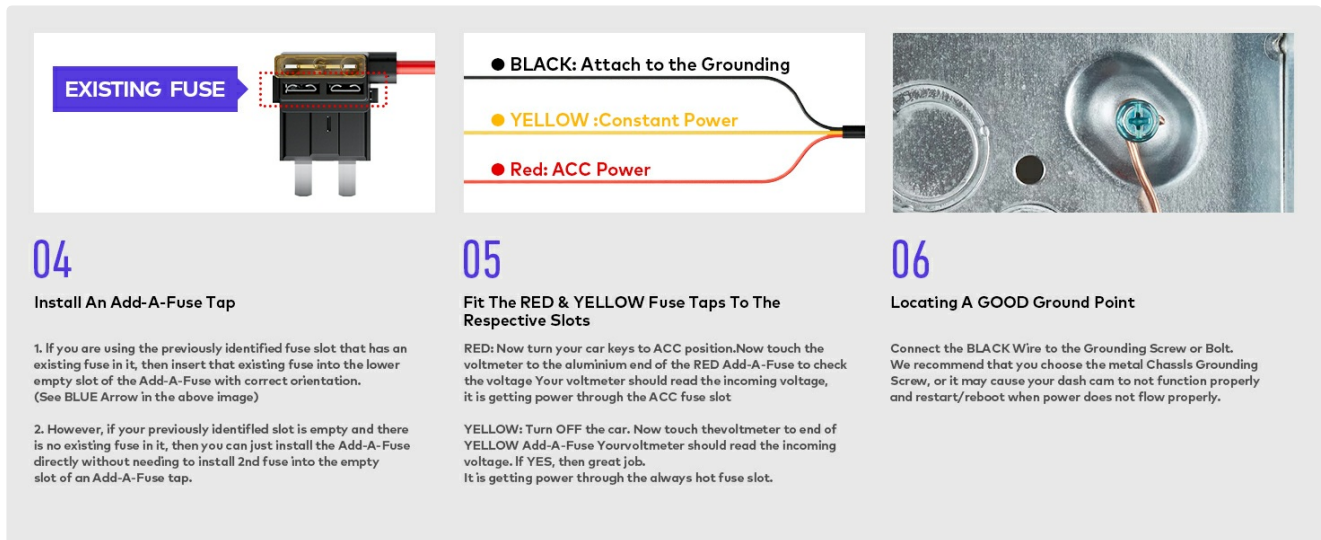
EXISTING FUSE

04

Install An Add-A-Fuse Tap

1. If you are using the previously identified fuse slot that has an existing fuse in it, then insert that existing fuse into the lower empty slot of the Add-A-Fuse with correct orientation.
(See BLUE Arrow in the above image)

2. However, if your previously identified slot is empty and there is no existing fuse in it, then you can just install the Add-A-Fuse directly without needing to install 2nd fuse into the empty slot of an Add-A-Fuse tap.

● BLACK: Attach to the Grounding

● YELLOW :Constant Power

● Red: ACC Power

05

Fit The RED & YELLOW Fuse Taps To The Respective Slots

RED: Now turn your car keys to ACC position.Now touch the voltmeter to the aluminium end of the RED Add-A-Fuse to check the voltage Your voltmeter should read the incoming voltage, it is getting power through the ACC fuse slot

YELLOW: Turn OFF the car. Now touch thevoltmeter to end of YELLOW Add-A-Fuse Yourvoltmeter should read the incoming voltage. If YES, then great job.
It is getting power through the always hot fuse slot.

06

Locating A GOOD Ground Point

Connect the BLACK Wire to the Grounding Screw or Bolt. We recommend that you choose the metal Chassls Grounding Screw, or it may cause your dash cam to not function properly and restart/reboot when power does not flow properly.